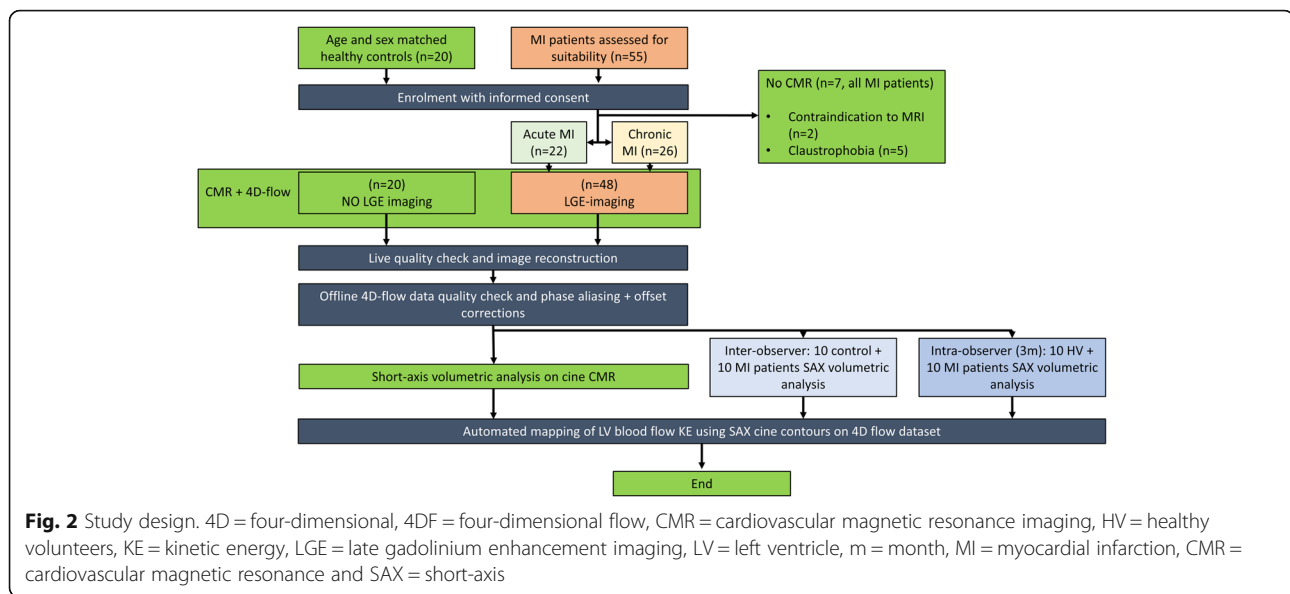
Age and sex matched healthy controls (n=20)

MI patients assessed for suitability (n=55)

Enrolment with informed consent

No CMR (n=7, all MI patients)

- Contraindication to MRI (n=2)
- Claustrophobia (n=5)

Acute MI (n=22)

Chronic MI (n=26)

CMR + 4D-flow

(n=20) NO LGE imaging

(n=48) LGE-imaging

Live quality check and image reconstruction

Offline 4D-flow data quality check and phase aliasing + offset corrections

Short-axis volumetric analysis on cine CMR

Inter-observer: 10 control + 10 MI patients SAX volumetric analysis

Intra-observer (3m): 10 HV + 10 MI patients SAX volumetric analysis

Automated mapping of LV blood flow KE using SAX cine contours on 4D flow dataset

End

**Fig. 2** Study design. 4D = four-dimensional, 4DF = four-dimensional flow, CMR = cardiovascular magnetic resonance imaging, HV = healthy volunteers, KE = kinetic energy, LGE = late gadolinium enhancement imaging, LV = left ventricle, m = month, MI = myocardial infarction, CMR = cardiovascular magnetic resonance and SAX = short-axis